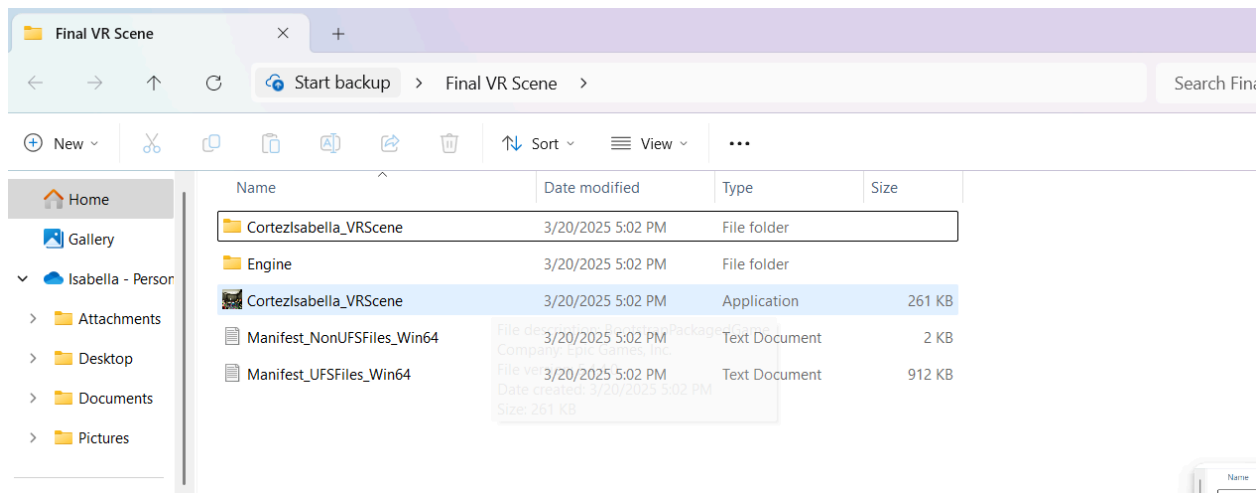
Final VR Scene ×  +

← → ↑ ⟳  Start backup  >  Final VR Scene  >  Search Fina

New  Sort  View  ...

Home
Gallery
Isabella - Person
Attachments
Desktop
Documents
Pictures

| Name | Date modified | Type | Size |
|---|---|---|---|
| CortezIsabella_VRScene | 3/20/2025 5:02 PM | File folder | |
| Engine | 3/20/2025 5:02 PM | File folder | |
| CortezIsabella_VRScene | 3/20/2025 5:02 PM | Application | 261 KB |
| Manifest_NonUFSFiles_Win64 | 3/20/2025 5:02 PM | Text Document | 2 KB |
| Manifest_UFSFiles_Win64 | 3/20/2025 5:02 PM | Text Document | 912 KB |

File des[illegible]Package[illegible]
Company: Epic Games, Inc.
File ver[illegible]
Date created: 3/20/2025 5:02 PM
Size: 261 KB

Name